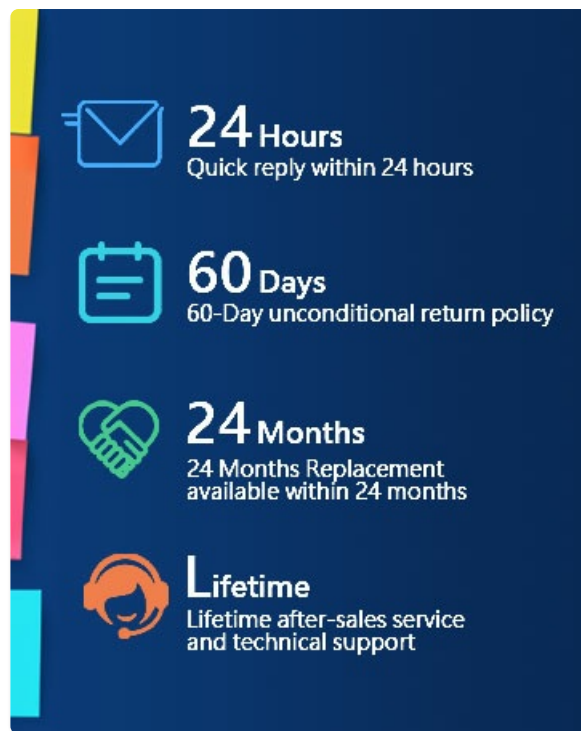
24 Hours
Quick reply within 24 hours

60 Days
60-Day unconditional return policy

24 Months
24 Months Replacement available within 24 months

Lifetime
Lifetime after-sales service and technical support